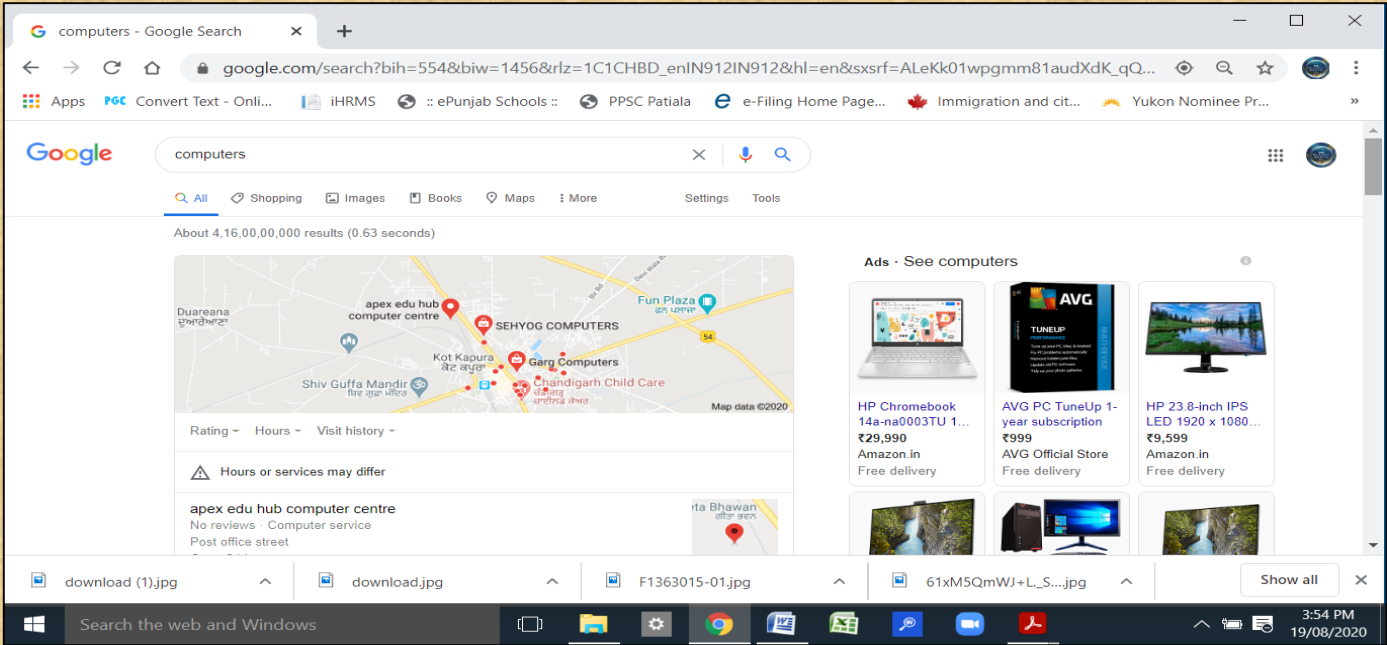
computers - Google Search × +

google.com/search?bih=554&biw=1456&rlz=1C1CHBD_enIN912IN912&hl=en&sxsrf=ALeKk01wpgmm81audXdK_qQ...

Apps PGC Convert Text - Onli... iHRMS :: ePunjab Schools :: PPSC Patiala e-Filing Home Page... Immigration and cit... Yukon Nominee Pr... »

Google computers

All Shopping Images Books Maps More Settings Tools

About 4,16,00,00,000 results (0.63 seconds)

Duareana ਦੁਆਰੇਆਣਾ
apex edu hub computer centre
SEHYOG COMPUTERS
Fun Plaza ਫਨ ਪਲਾਜ਼ਾ
54
Kot Kapura ਕੋਟ ਕਪੂਰਾ
Garg Computers
Shiv Guffa Mandir ਸ਼ਿਵ ਗੁਫਾ ਮੰਦਿਰ
Chandigarh Child Care
Map data ©2020

Rating Hours Visit history

Hours or services may differ

apex edu hub computer centre
No reviews · Computer service
Post office street

Ads · See computers

HP Chromebook 14a-na0003TU 1...
₹29,990
Amazon.in
Free delivery

AVG PC TuneUp 1-year subscription
₹999
AVG Official Store
Free delivery

HP 23.8-inch IPS LED 1920 x 1080...
₹9,599
Amazon.in
Free delivery

download (1).jpg download.jpg F1363015-01.jpg 61xM5QmWJ+L._S....jpg Show all ×

Search the web and Windows

3:54 PM
19/08/2020